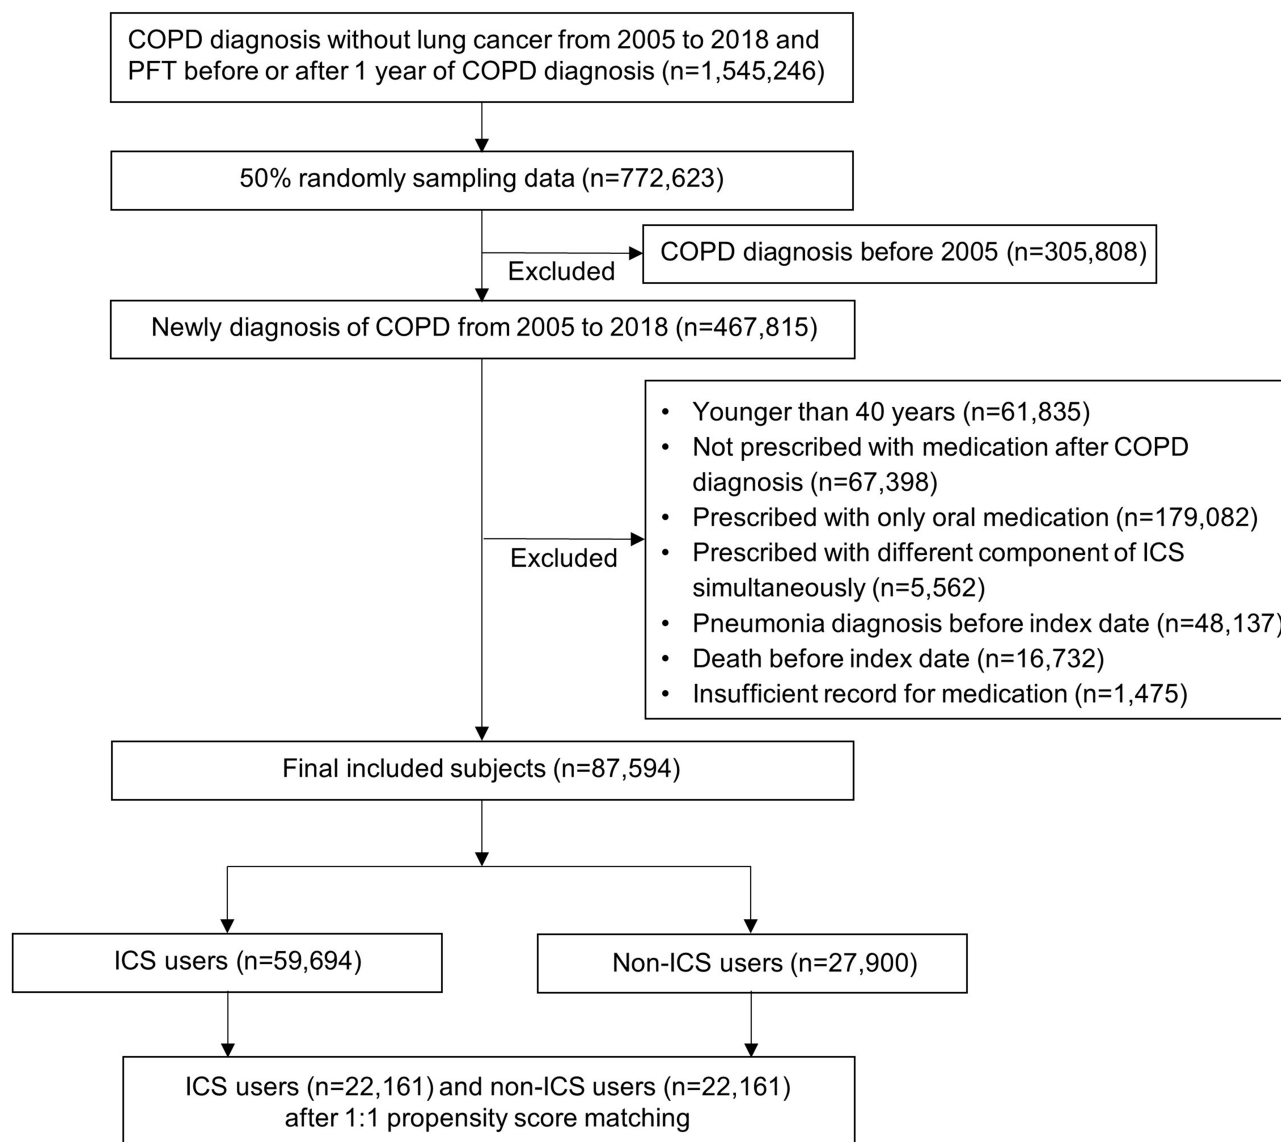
COPD diagnosis without lung cancer from 2005 to 2018 and PFT before or after 1 year of COPD diagnosis (n=1,545,246)

50% randomly sampling data (n=772,623)

Excluded

COPD diagnosis before 2005 (n=305,808)

Newly diagnosis of COPD from 2005 to 2018 (n=467,815)

Excluded

- Younger than 40 years (n=61,835)
- Not prescribed with medication after COPD diagnosis (n=67,398)
- Prescribed with only oral medication (n=179,082)
- Prescribed with different component of ICS simultaneously (n=5,562)
- Pneumonia diagnosis before index date (n=48,137)
- Death before index date (n=16,732)
- Insufficient record for medication (n=1,475)

Final included subjects (n=87,594)

ICS users (n=59,694)

Non-ICS users (n=27,900)

ICS users (n=22,161) and non-ICS users (n=22,161) after 1:1 propensity score matching